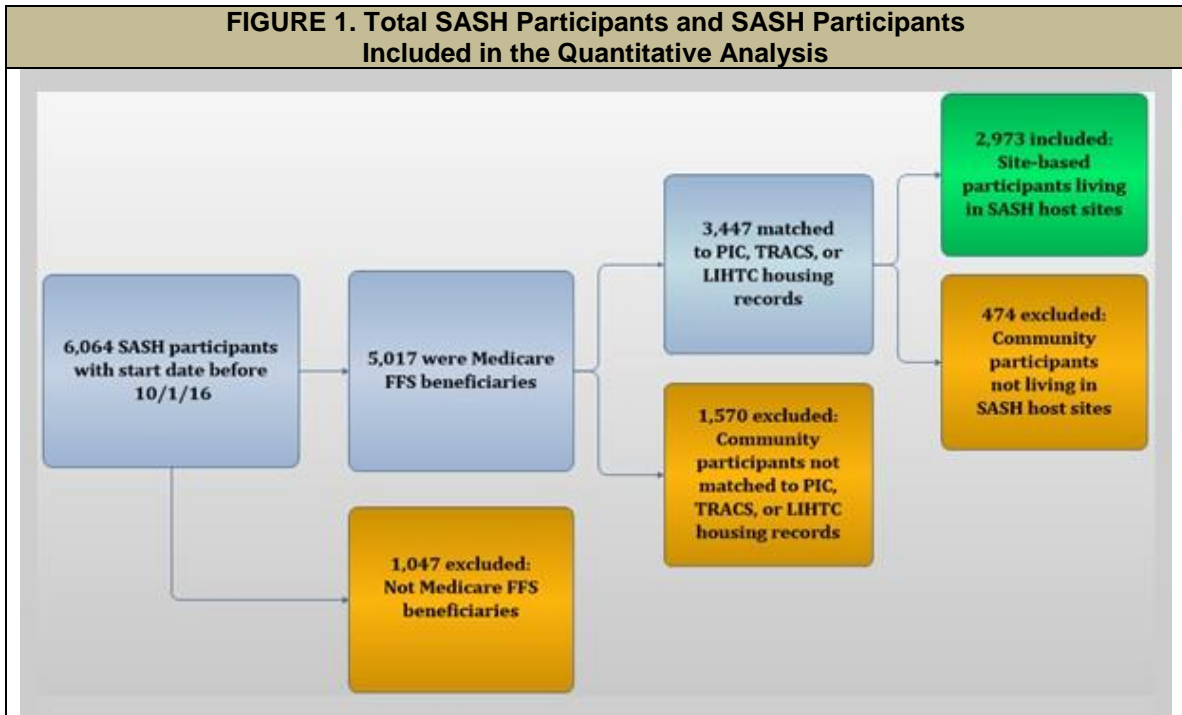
FIGURE 1. Total SASH Participants and SASH Participants Included in the Quantitative Analysis

6,064 SASH participants with start date before 10/1/16

5,017 were Medicare FFS beneficiaries

1,047 excluded: Not Medicare FFS beneficiaries

3,447 matched to PIC, TRACS, or LIHTC housing records

1,570 excluded: Community participants not matched to PIC, TRACS, or LIHTC housing records

2,973 included: Site-based participants living in SASH host sites

474 excluded: Community participants not living in SASH host sites